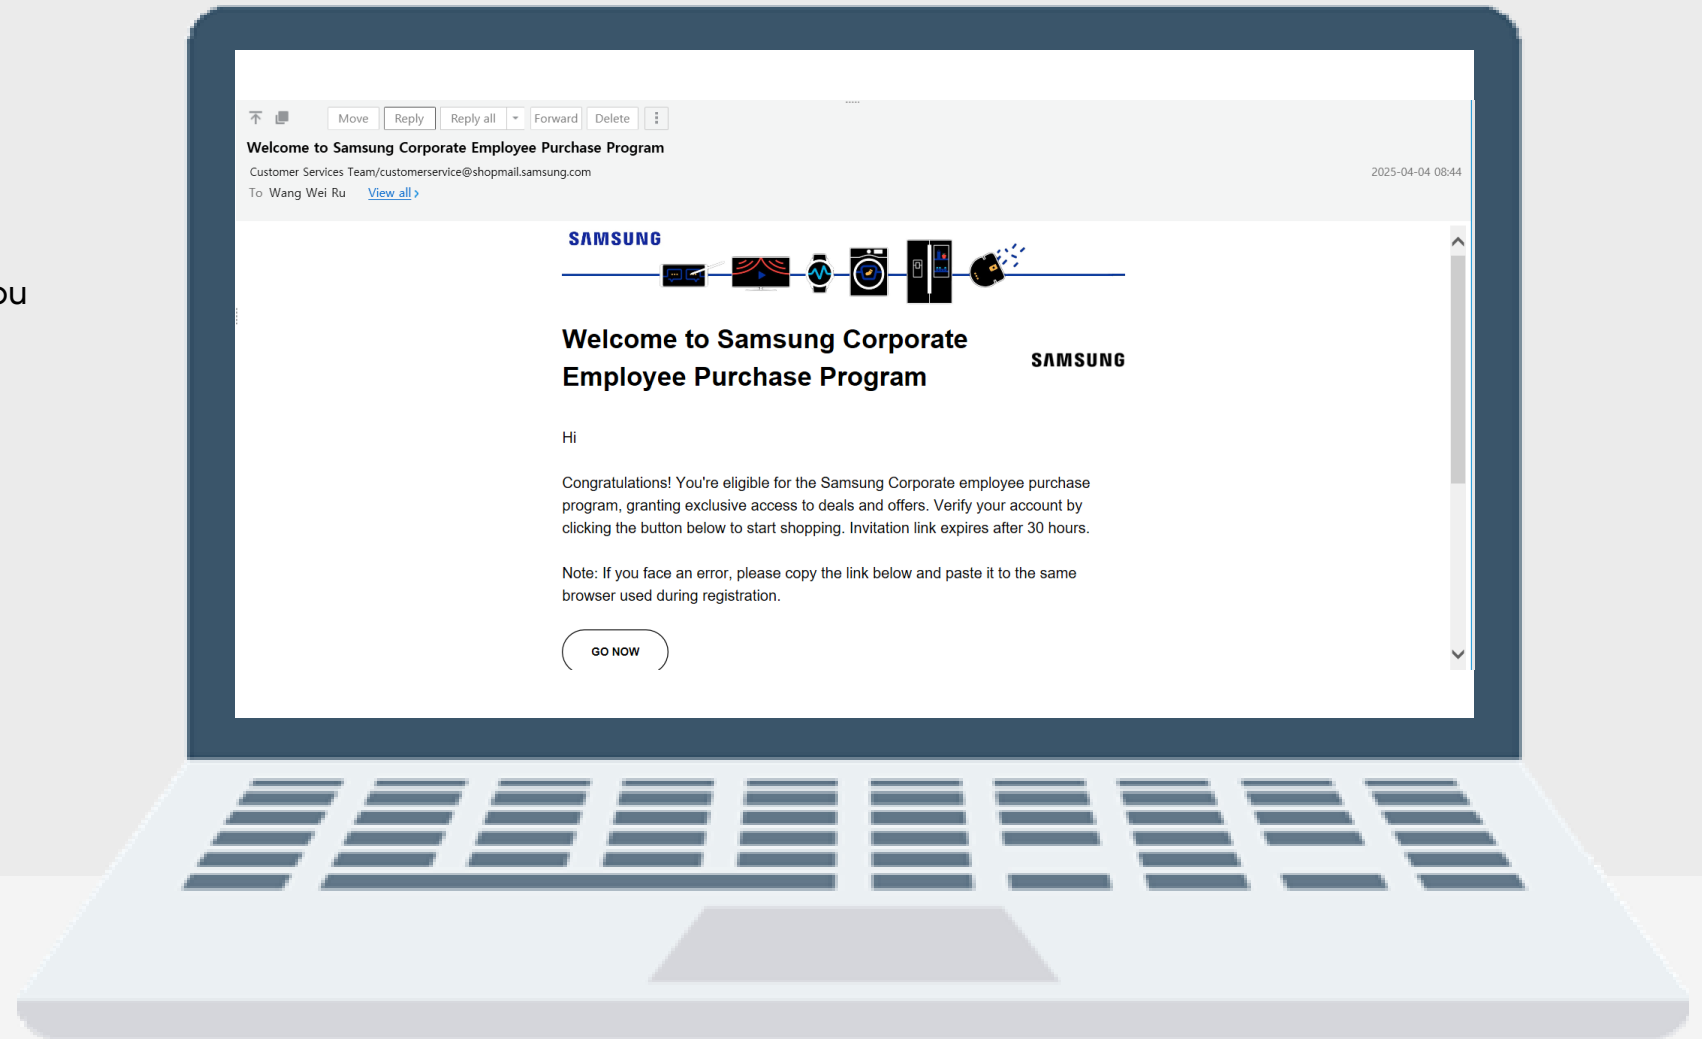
ou

Move Reply Reply all Forward Delete

Welcome to Samsung Corporate Employee Purchase Program

Customer Services Team/customerservice@shopmail.samsung.com

2025-04-04 08:44

To Wang Wei Ru View all ›

SAMSUNG

Welcome to Samsung Corporate Employee Purchase Program

SAMSUNG

Hi

Congratulations! You're eligible for the Samsung Corporate employee purchase program, granting exclusive access to deals and offers. Verify your account by clicking the button below to start shopping. Invitation link expires after 30 hours.

Note: If you face an error, please copy the link below and paste it to the same browser used during registration.

GO NOW